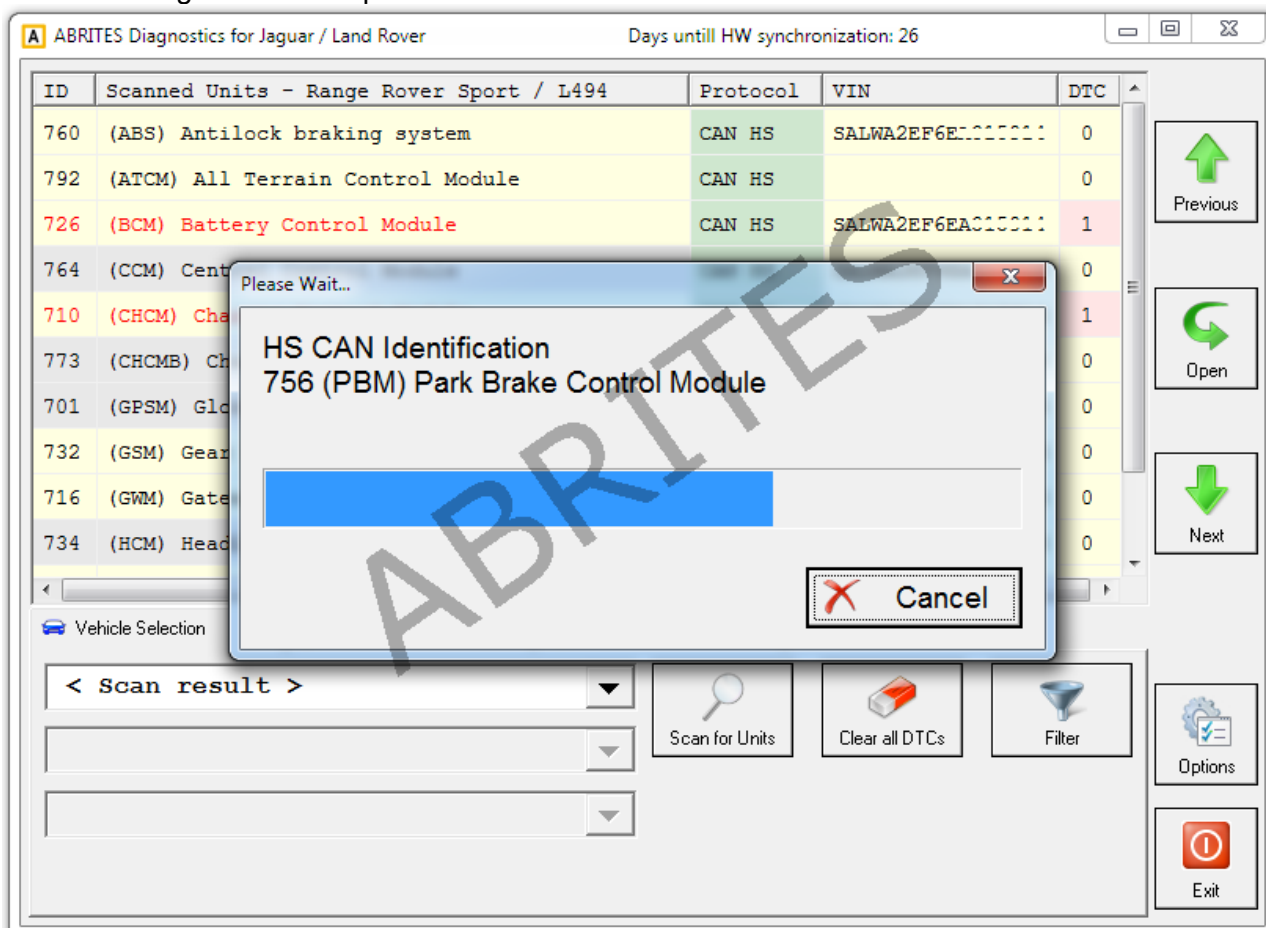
ABRITES Diagnostics for Jaguar / Land Rover    Days untill HW synchronization: 26

| ID | Scanned Units - Range Rover Sport / L494 | Protocol | VIN | DTC |
|---|---|---|---|---|
| 760 | (ABS) Antilock braking system | CAN HS | SALWA2EF6E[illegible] | 0 |
| 792 | (ATCM) All Terrain Control Module | CAN HS | | 0 |
| 726 | (BCM) Battery Control Module | CAN HS | SALWA2EF6EA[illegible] | 1 |
| 764 | (CCM) Cent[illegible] | | | 0 |
| 710 | (CHCM) Cha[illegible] | | | 1 |
| 773 | (CHCMB) Ch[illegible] | | | 0 |
| 701 | (GPSM) Glo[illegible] | | | 0 |
| 732 | (GSM) Gear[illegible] | | | 0 |
| 716 | (GWM) Gate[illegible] | | | 0 |
| 734 | (HCM) Head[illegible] | | | 0 |

Previous

Open

Next

Please Wait...

HS CAN Identification
756 (PBM) Park Brake Control Module

Cancel

ABRITES

Vehicle Selection

< Scan result >

Scan for Units

Clear all DTCs

Filter

Options

Exit